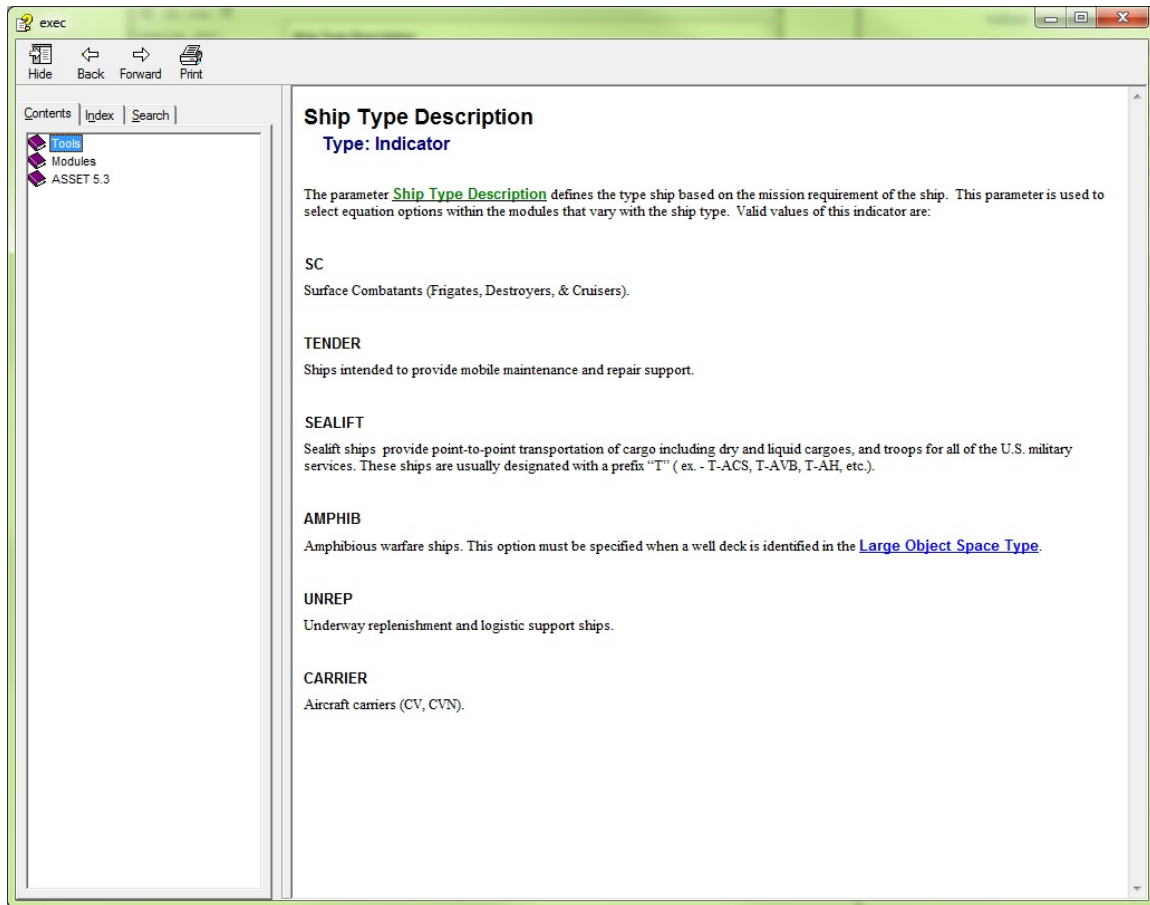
exec

Hide Back Forward Print

Contents Index Search

Tools
Modules
ASSET 5.3

Ship Type Description
Type: Indicator

The parameter Ship Type Description defines the type ship based on the mission requirement of the ship. This parameter is used to select equation options within the modules that vary with the ship type. Valid values of this indicator are:

SC
Surface Combatants (Frigates, Destroyers, & Cruisers).

TENDER
Ships intended to provide mobile maintenance and repair support.

SEALIFT
Sealift ships provide point-to-point transportation of cargo including dry and liquid cargoes, and troops for all of the U.S. military services. These ships are usually designated with a prefix "T" ( ex. - T-ACS, T-AVB, T-AH, etc.).

AMPHIB
Amphibious warfare ships. This option must be specified when a well deck is identified in the Large Object Space Type.

UNREP
Underway replenishment and logistic support ships.

CARRIER
Aircraft carriers (CV, CVN).